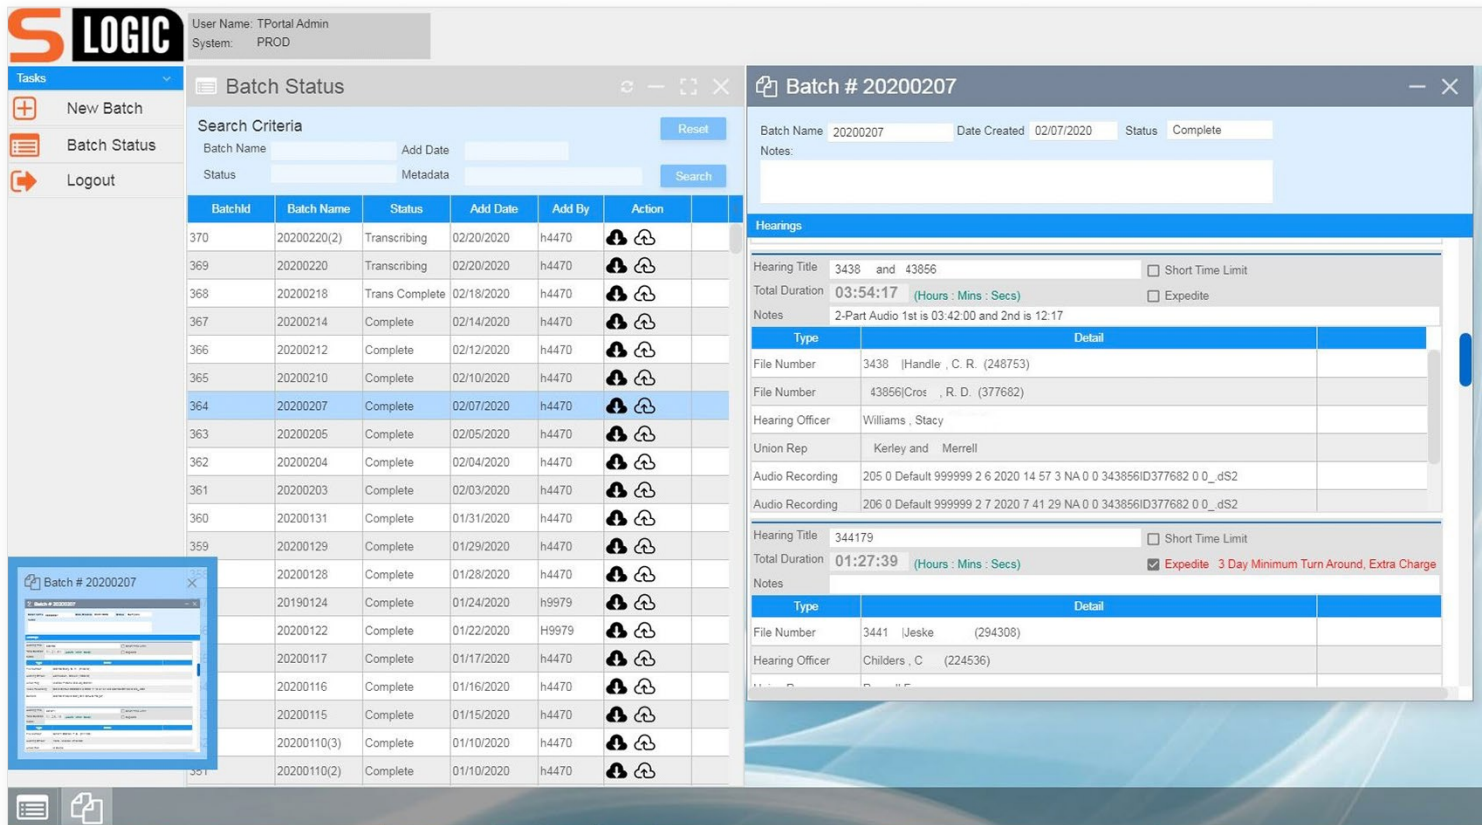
S LOGIC

User Name: TPortal Admin
System: PROD

Tasks

New Batch
Batch Status
Logout

Batch Status

Search Criteria
Reset
Batch Name
Add Date
Status
Metadata
Search

| BatchId | Batch Name | Status | Add Date | Add By | Action |
|---|---|---|---|---|---|
| 370 | 20200220(2) | Transcribing | 02/20/2020 | h4470 | |
| 369 | 20200220 | Transcribing | 02/20/2020 | h4470 | |
| 368 | 20200218 | Trans Complete | 02/18/2020 | h4470 | |
| 367 | 20200214 | Complete | 02/14/2020 | h4470 | |
| 366 | 20200212 | Complete | 02/12/2020 | h4470 | |
| 365 | 20200210 | Complete | 02/10/2020 | h4470 | |
| 364 | 20200207 | Complete | 02/07/2020 | h4470 | |
| 363 | 20200205 | Complete | 02/05/2020 | h4470 | |
| 362 | 20200204 | Complete | 02/04/2020 | h4470 | |
| 361 | 20200203 | Complete | 02/03/2020 | h4470 | |
| 360 | 20200131 | Complete | 01/31/2020 | h4470 | |
| 359 | 20200129 | Complete | 01/29/2020 | h4470 | |
| | 20200128 | Complete | 01/28/2020 | h4470 | |
| | 20190124 | Complete | 01/24/2020 | h9979 | |
| | 20200122 | Complete | 01/22/2020 | H9979 | |
| | 20200117 | Complete | 01/17/2020 | h4470 | |
| | 20200116 | Complete | 01/16/2020 | h4470 | |
| | 20200115 | Complete | 01/15/2020 | h4470 | |
| | 20200110(3) | Complete | 01/10/2020 | h4470 | |
| 351 | 20200110(2) | Complete | 01/10/2020 | h4470 | |

Batch # 20200207

Batch # 20200207
Batch Name 20200207 Date Created 02/07/2020 Status Complete
Notes:

Hearings

Hearing Title 3438 and 43856
Short Time Limit
Total Duration 03:54:17 (Hours : Mins : Secs)
Expedite
Notes 2-Part Audio 1st is 03:42:00 and 2nd is 12:17

| Type | Detail |
|---|---|
| File Number | 3438 \|Handle , C. R. (248753) |
| File Number | 43856\|Cros , R. D. (377682) |
| Hearing Officer | Williams , Stacy |
| Union Rep | Kerley and Merrell |
| Audio Recording | 205 0 Default 999999 2 6 2020 14 57 3 NA 0 0 343856ID377682 0 0_dS2 |
| Audio Recording | 206 0 Default 999999 2 7 2020 7 41 29 NA 0 0 343856ID377682 0 0_dS2 |

Hearing Title 344179
Short Time Limit
Total Duration 01:27:39 (Hours : Mins : Secs)
Expedite 3 Day Minimum Turn Around, Extra Charge
Notes

| Type | Detail |
|---|---|
| File Number | 3441 \|Jeske (294308) |
| Hearing Officer | Childers , C (224536) |